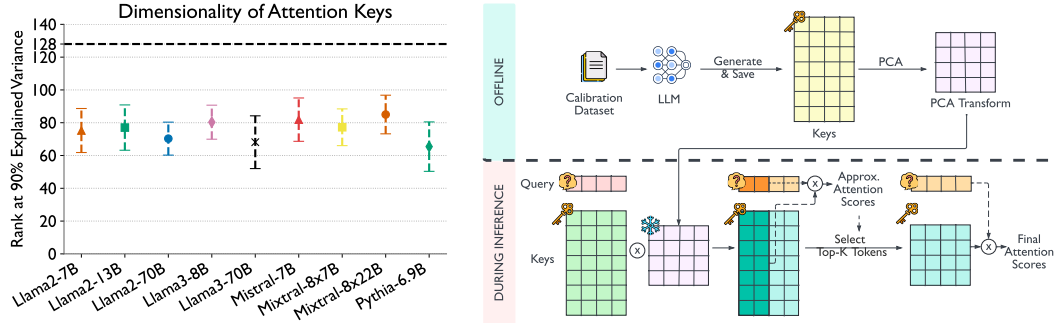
Dimensionality of Attention Keys

140
128
120
100
80
60
40
20
0

Rank at 90% Explained Variance

Llama2-7B
Llama2-13B
Llama2-70B
Llama3-8B
Llama3-70B
Mistral-7B
Mixtral-8x7B
Mixtral-8x22B
Pythia-6.9B

OFFLINE

Calibration Dataset

LLM

Generate & Save

Keys

PCA

PCA Transform

DURING INFERENCE

Query

Keys

Approx. Attention Scores

Select Top-K Tokens

Final Attention Scores